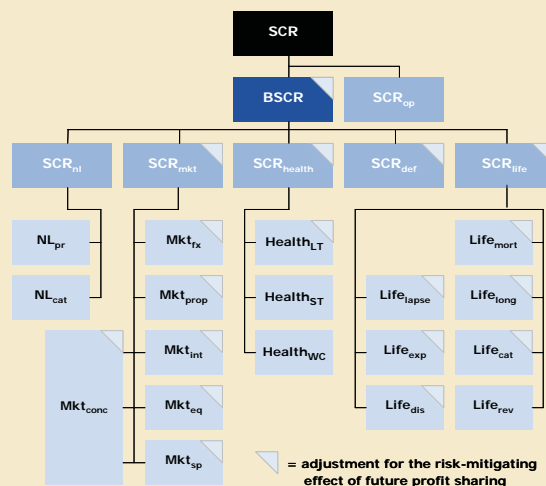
SCR

BSCR

$SCR_{op}$

$SCR_{nl}$

$SCR_{mkt}$

$SCR_{health}$

$SCR_{def}$

$SCR_{life}$

$NL_{pr}$

$NL_{cat}$

$Mkt_{conc}$

$Mkt_{fx}$

$Mkt_{prop}$

$Mkt_{int}$

$Mkt_{eq}$

$Mkt_{sp}$

$Health_{LT}$

$Health_{ST}$

$Health_{WC}$

$Life_{lapse}$

$Life_{exp}$

$Life_{dis}$

$Life_{mort}$

$Life_{long}$

$Life_{cat}$

$Life_{rev}$

= adjustment for the risk-mitigating effect of future profit sharing